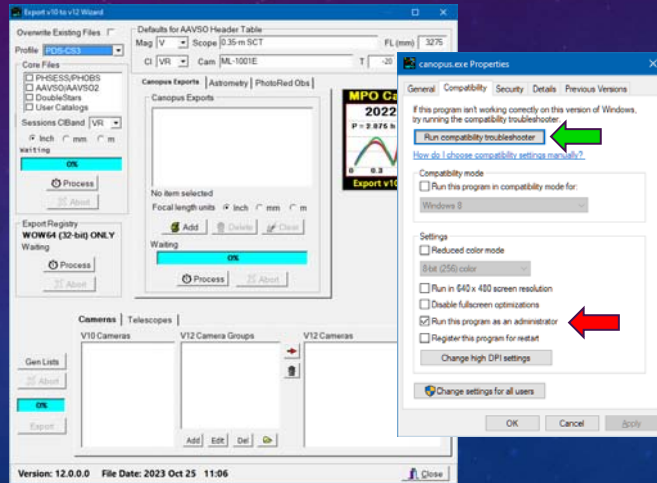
Export v10 to v12 Wizard

Overwrite Existing Files
Profile PDS-CS3

Core Files
PHSESS/PHOBS
AAVSO/AAVSO2
DoubleStars
User Catalogs

Sessions ClBand VR
Inch cm m
Waiting
0%
Process
Abort

Export Registry
WOW64 (32-bit) ONLY
Waiting
Process
Abort

Defaults for AAVSO Header Table
Mag V Scope 0.35-m SCT FL (mm) 3275
CI VR Cam ML-1001E T -20

Canopus Exports | Astrometry | PhotoRed Obs
Canopus Exports
No item selected
Focal length units Inch mm m
Add Delete Clear
Waiting
0%
Process Abort

MPO Ca
2022
P = 2.875 h
0 0.3
Export v1

Cameras | Telescopes
V10 Cameras
V12 Camera Groups
V12 Cameras
Add Edit Del

Gen Lists
Abort
0%
Export

Version: 12.0.0.0 File Date: 2023 Oct 25 11:06
Close

canopus.exe Properties
General Compatibility Security Details Previous Versions
If this program isn't working correctly on this version of Windows, try running the compatibility troubleshooter.
Run compatibility troubleshooter
How do I choose compatibility settings manually?
Compatibility mode
Run this program in compatibility mode for:
Windows 8
Settings
Reduced color mode
8-bit (256) color
Run in 640 x 480 screen resolution
Disable fullscreen optimizations
Run this program as an administrator
Register this program for restart
Change high DPI settings
Change settings for all users
OK Cancel Apply